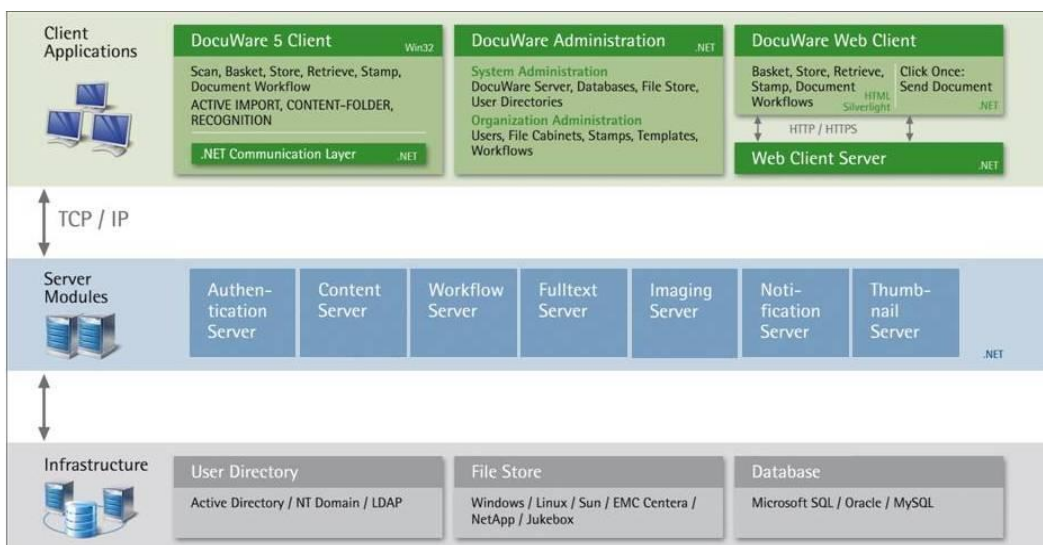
Client Applications

DocuWare 5 Client Win32

Scan, Basket, Store, Retrieve, Stamp, Document Workflow
ACTIVE IMPORT, CONTENT-FOLDER, RECOGNITION

.NET Communication Layer .NET

DocuWare Administration .NET

System Administration
DocuWare Server, Databases, File Store, User Directories
Organization Administration
Users, File Cabinets, Stamps, Templates, Workflows

DocuWare Web Client

Basket, Store, Retrieve, Stamp, Document Workflows HTML Silverlight

Click Once: Send Document .NET

HTTP / HTTPS

Web Client Server .NET

TCP / IP

Server Modules

Authentication Server

Content Server

Workflow Server

Fulltext Server

Imaging Server

Notification Server

Thumbnail Server

.NET

Infrastructure

User Directory

Active Directory / NT Domain / LDAP

File Store

Windows / Linux / Sun / EMC Centera / NetApp / Jukebox

Database

Microsoft SQL / Oracle / MySQL